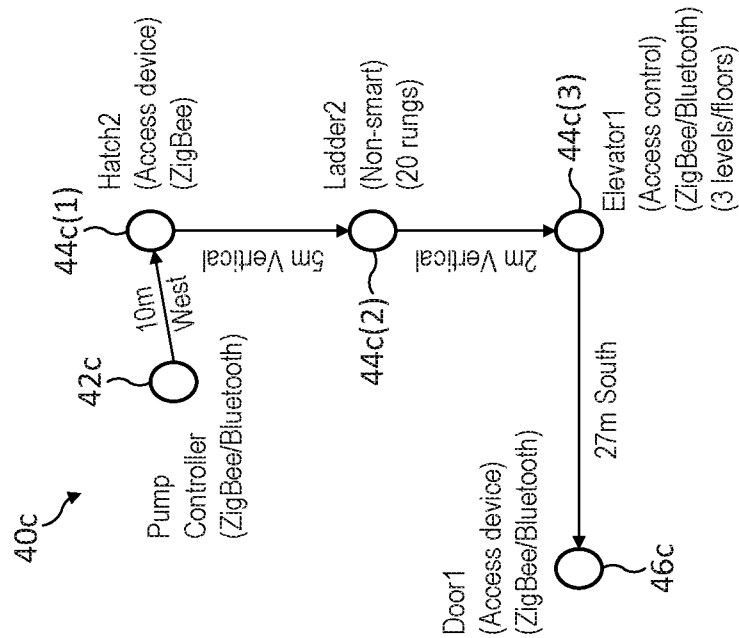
40c

Pump Controller (ZigBee/Bluetooth)

42c

10m West

44c(1)

Hatch2 (Access device) (ZigBee)

5m Vertical

Ladder2 (Non-smart) (20 rungs)

44c(2)

2m Vertical

44c(3)

Elevator1 (Access control) (ZigBee/Bluetooth) (3 levels/floors)

27m South

Door1 (Access device) (ZigBee/Bluetooth)

46c